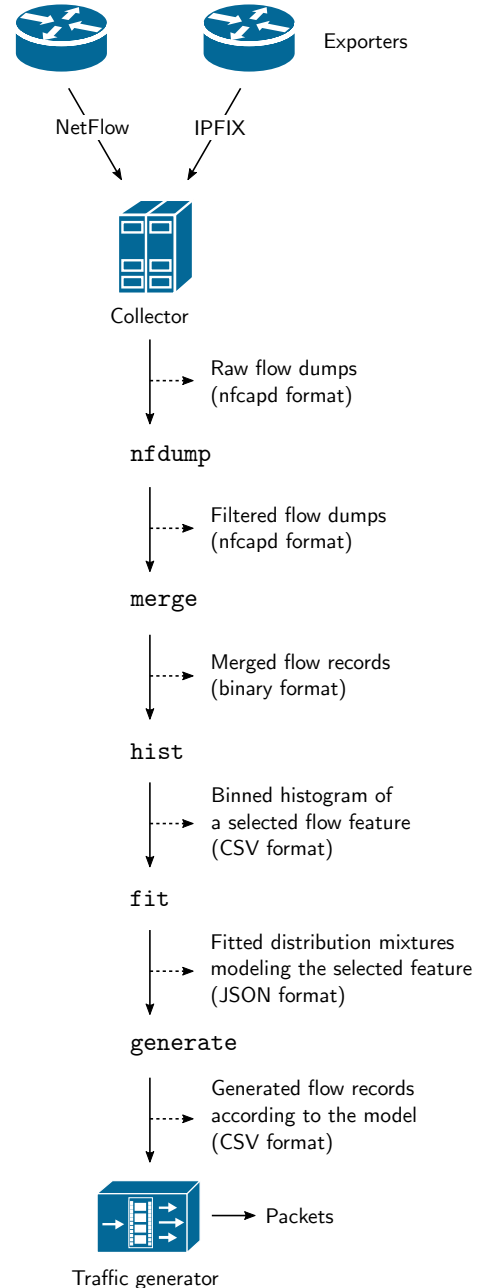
Exporters

NetFlow

IPFIX

Collector

Raw flow dumps (nfcapd format)

nfdump

Filtered flow dumps (nfcapd format)

merge

Merged flow records (binary format)

hist

Binned histogram of a selected flow feature (CSV format)

fit

Fitted distribution mixtures modeling the selected feature (JSON format)

generate

Generated flow records according to the model (CSV format)

Packets

Traffic generator